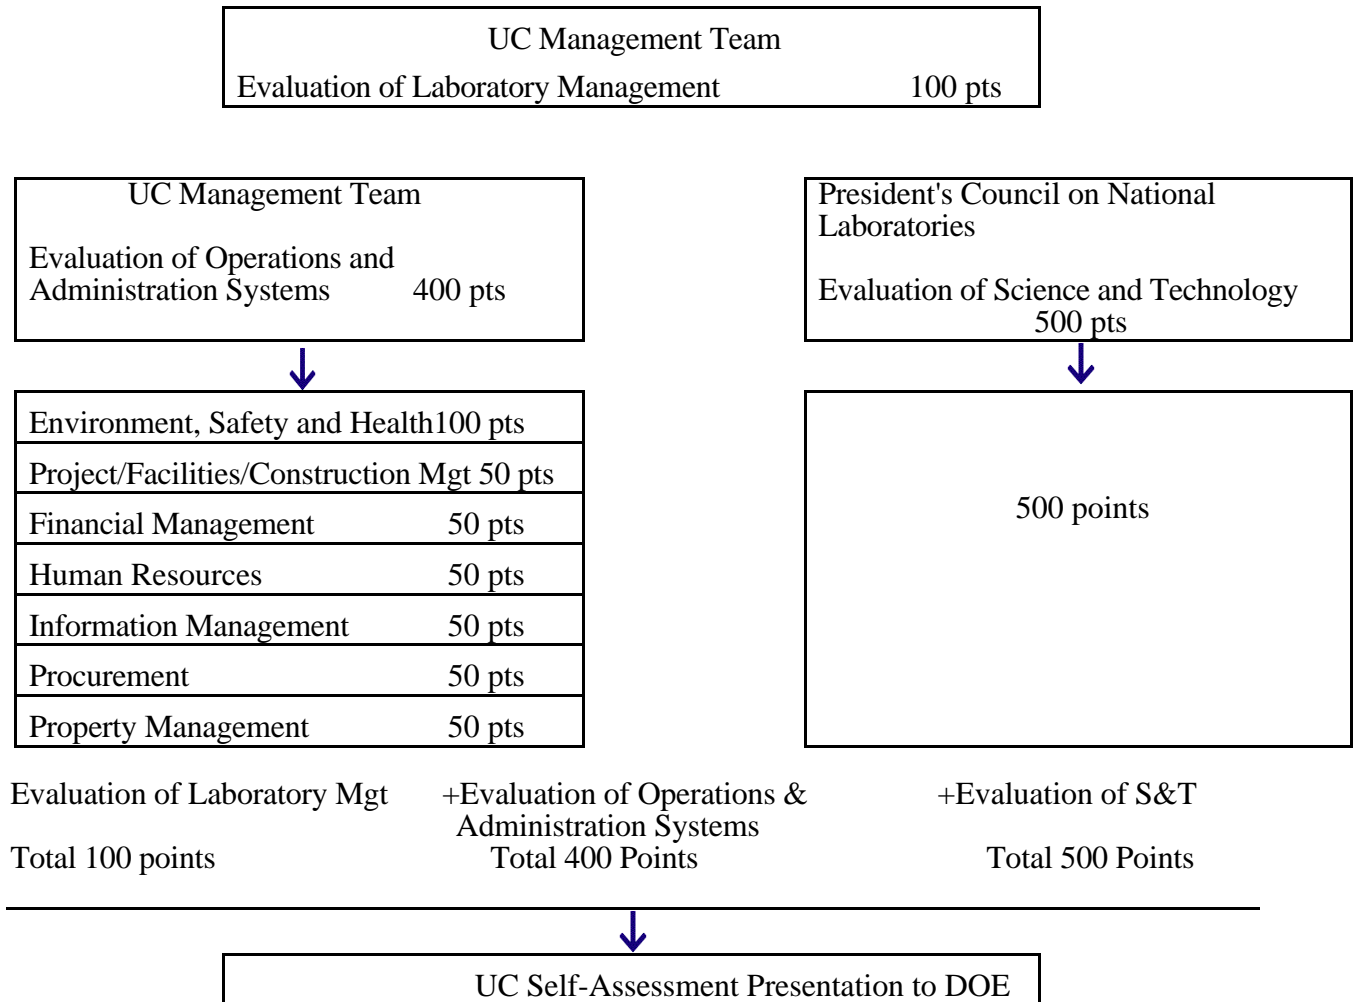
UC Management Team

Evaluation of Laboratory Management 100 pts

UC Management Team

Evaluation of Operations and Administration Systems 400 pts

President's Council on National Laboratories

Evaluation of Science and Technology 500 pts

Environment, Safety and Health100 pts

Project/Facilities/Construction Mgt 50 pts

Financial Management 50 pts

Human Resources 50 pts

Information Management 50 pts

Procurement 50 pts

Property Management 50 pts

500 points

Evaluation of Laboratory Mgt

Total 100 points

+Evaluation of Operations & Administration Systems

Total 400 Points

+Evaluation of S&T

Total 500 Points

UC Self-Assessment Presentation to DOE